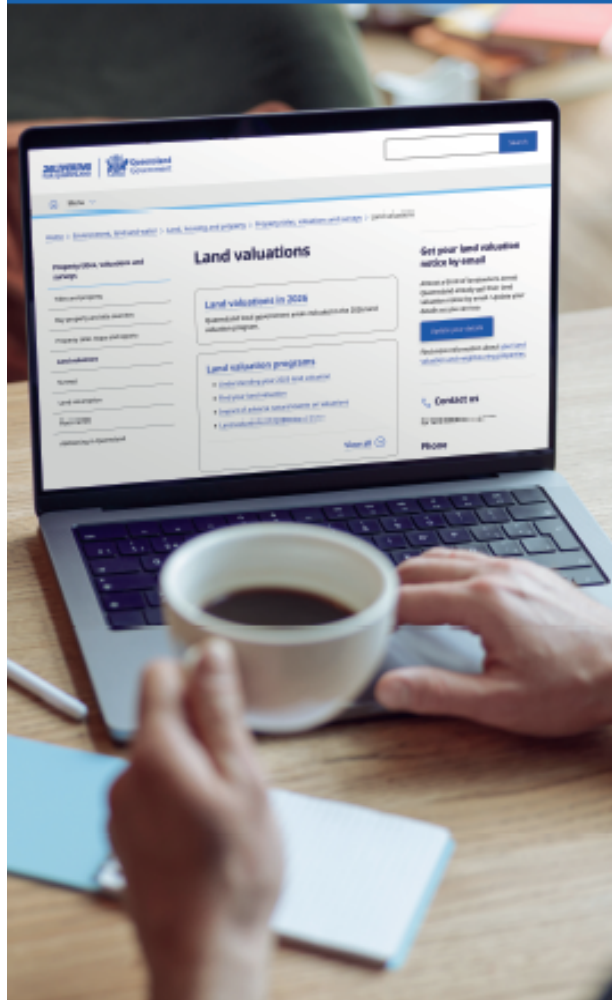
Queensland Government

Search

Menu

Home > Environment, land and water > Land, housing and property > Property titles, valuations and surveys > Land valuations

Property titles, valuations and surveys

Land valuations

Land valuations in 2026

Queensland land governments areas included in the 2026 land valuation program.

Land valuation programs

Understanding your 2026 land valuation

Find your land valuation

Impact of natural hazard events on valuations

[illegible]

View all

Get your land valuation notice by email

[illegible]

Update your details

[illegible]

Contact us

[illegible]

Phone